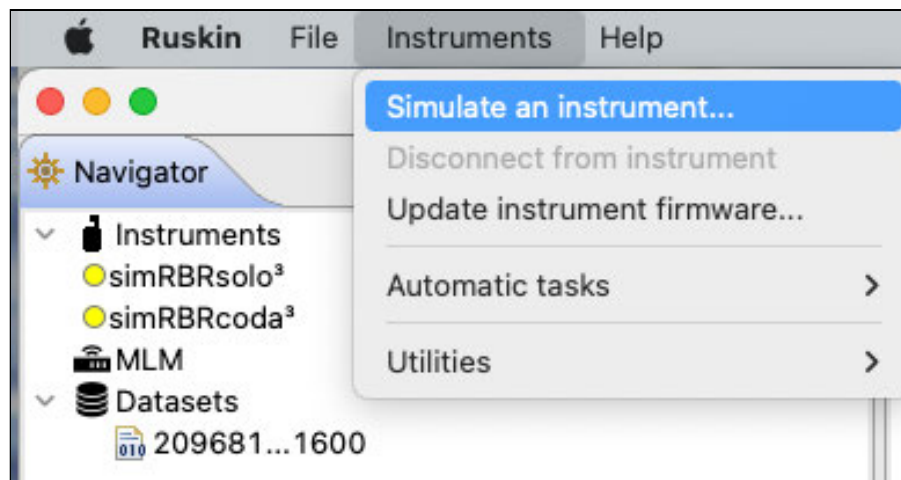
Ruskin File Instruments Help

Navigator

Instruments
simRBRsolo³
simRBRcoda³
MLM
Datasets
209681...1600

Simulate an instrument...
Disconnect from instrument
Update instrument firmware...
Automatic tasks
Utilities